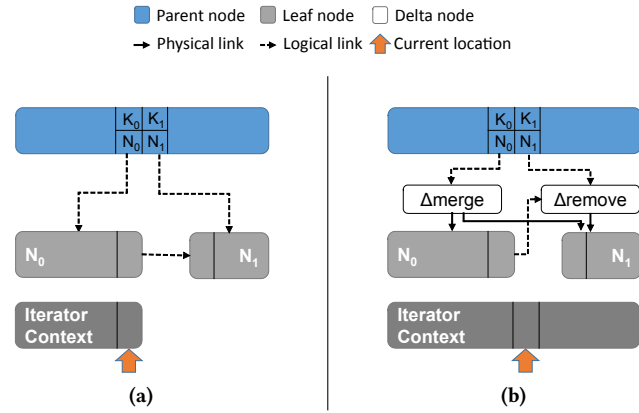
Parent node  Leaf node  Delta node
Physical link  Logical link  Current location

$K_0$ $K_1$
$N_0$ $N_1$

$N_0$
$N_1$

Iterator Context

(a)

$K_0$ $K_1$
$N_0$ $N_1$

Δmerge
Δremove

$N_0$
$N_1$

Iterator Context

(b)